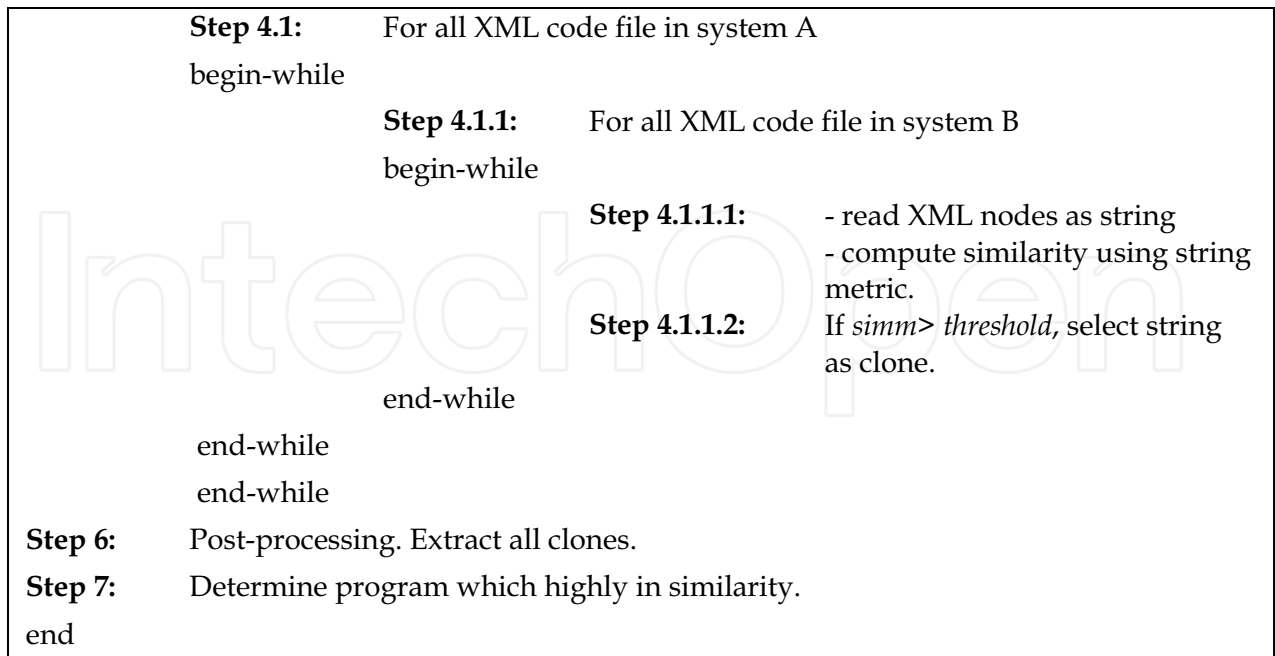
**Step 4.1:** For all XML code file in system A

begin-while

**Step 4.1.1:** For all XML code file in system B

begin-while

**Step 4.1.1.1:** - read XML nodes as string
- compute similarity using string metric.

**Step 4.1.1.2:** If *simm*> *threshold*, select string as clone.

end-while

end-while

end-while

**Step 6:** Post-processing. Extract all clones.

**Step 7:** Determine program which highly in similarity.

end